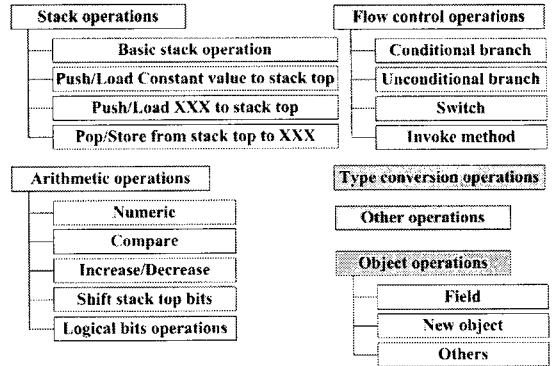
Stack operations

Basic stack operation

Push/Load Constant value to stack top

Push/Load XXX to stack top

Pop/Store from stack top to XXX

Flow control operations

Conditional branch

Unconditional branch

Switch

Invoke method

Arithmetic operations

Numeric

Compare

Increase/Decrease

Shift stack top bits

Logical bits operations

Type conversion operations

Other operations

Object operations

Field

New object

Others